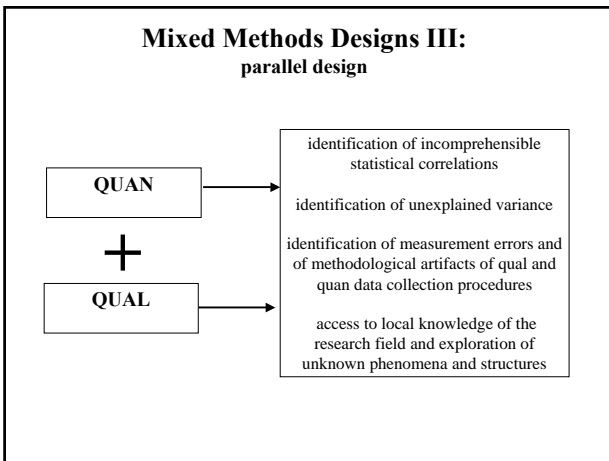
Mixed Methods Designs III:
parallel design

QUAN

+

QUAL

identification of incomprehensible statistical correlations

identification of unexplained variance

identification of measurement errors and of methodological artifacts of qual and quan data collection procedures

access to local knowledge of the research field and exploration of unknown phenomena and structures